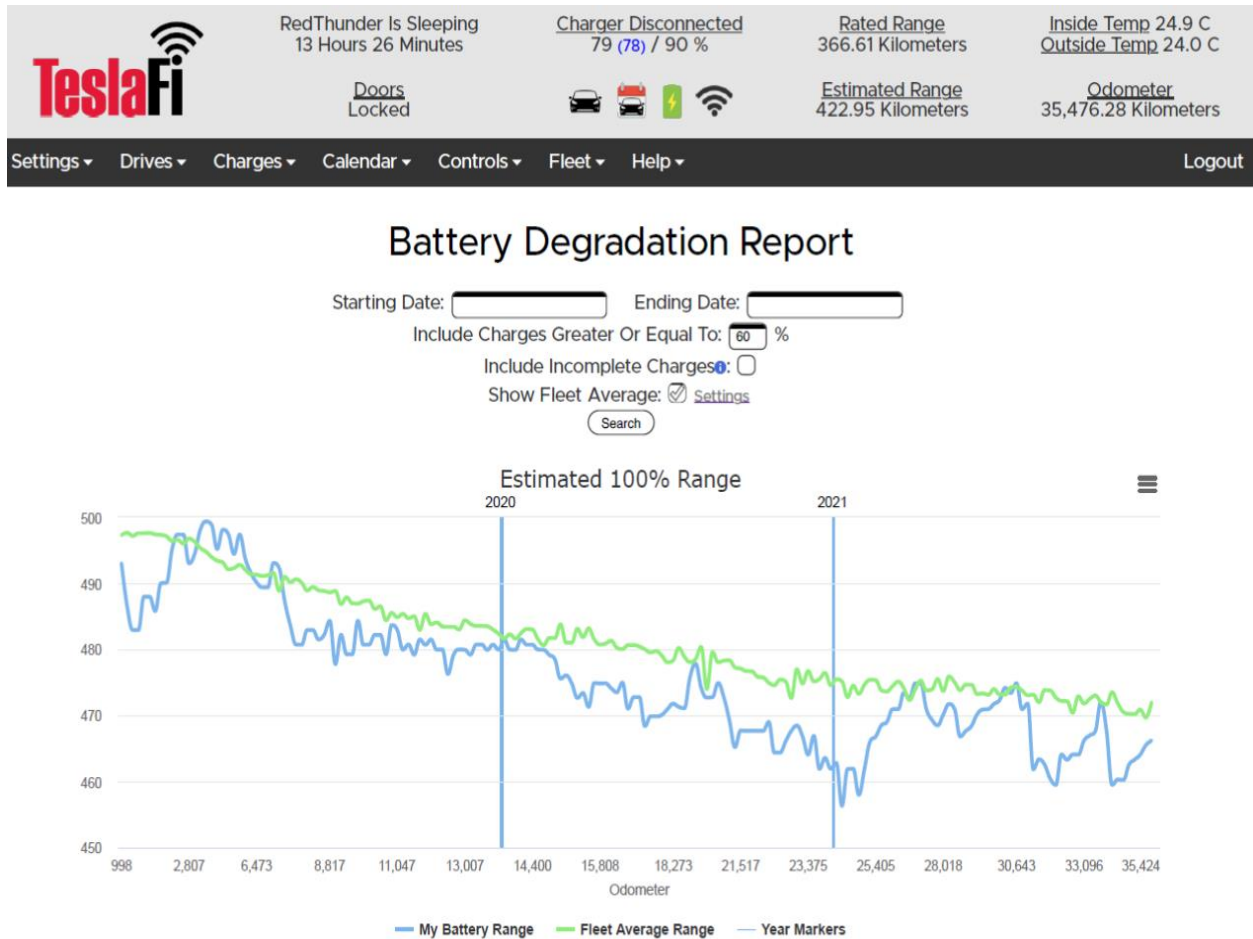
TeslaFi

RedThunder Is Sleeping
13 Hours 26 Minutes

Charger Disconnected
79 (78) / 90 %

Rated Range
366.61 Kilometers

Inside Temp 24.9 C
Outside Temp 24.0 C

Doors
Locked

Estimated Range
422.95 Kilometers

Odometer
35,476.28 Kilometers

Settings ▾ Drives ▾ Charges ▾ Calendar ▾ Controls ▾ Fleet ▾ Help ▾ Logout

Battery Degradation Report

Starting Date: Ending Date:

Include Charges Greater Or Equal To: 60 %

Include Incomplete Charges: 

Show Fleet Average: Settings

Search

Estimated 100% Range

2020 2021

500
490
480
470
460
450

998 2,807 6,473 8,817 11,047 13,007 14,400 15,808 18,273 21,517 23,375 25,405 28,018 30,643 33,096 35,424

Odometer

My Battery Range Fleet Average Range Year Markers